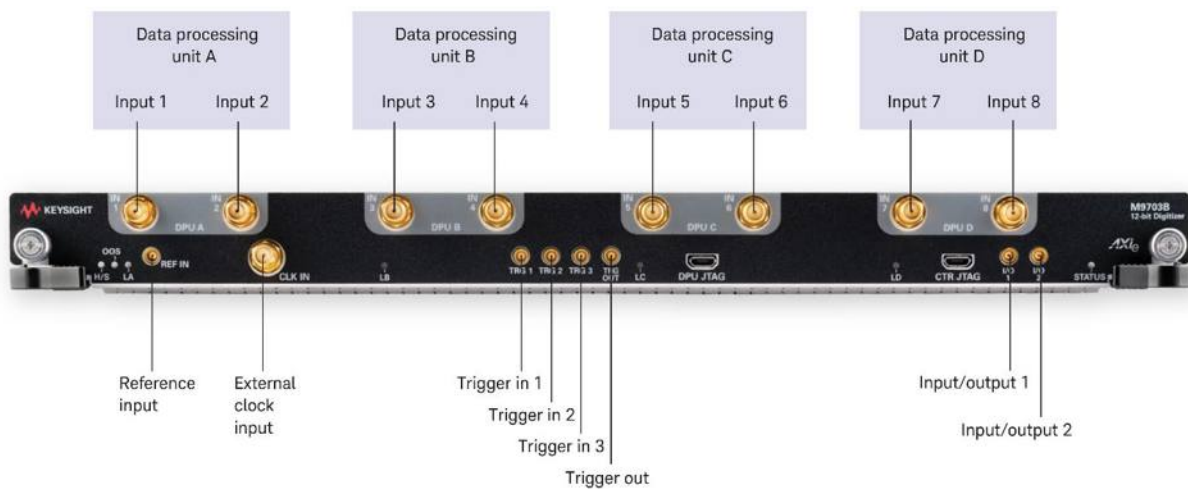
Data processing unit A

Input 1

Input 2

Data processing unit B

Input 3

Input 4

Data processing unit C

Input 5

Input 6

Data processing unit D

Input 7

Input 8

KEYSIGHT

IN 1

IN 2

DPU A

IN 3

IN 4

DPU B

IN 5

IN 6

DPU C

IN 7

IN 8

DPU D

M9703B 12-bit Digitizer

OOS

H/S

LA

REF IN

CLK IN

LB

TRG 1

TRG 2

TRG 3

TRG OUT

LC

DPU JTAG

LD

CTR JTAG

I/O 1

I/O 2

STATUS

AXIe

Reference input

External clock input

Trigger in 1

Trigger in 2

Trigger in 3

Trigger out

Input/output 1

Input/output 2